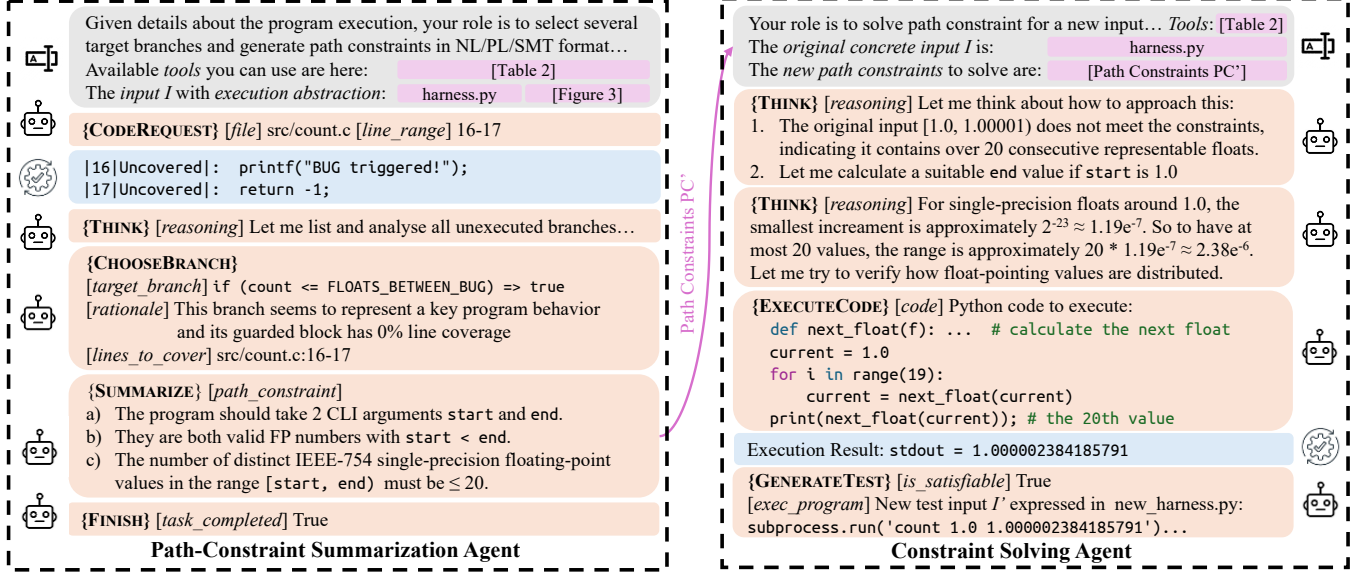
Given details about the program execution, your role is to select several target branches and generate path constraints in NL/PL/SMT format…
Available *tools* you can use are here: [Table 2]
The *input I* with *execution abstraction*: harness.py [Figure 3]

{CodeRequest} [*file*] src/count.c [*line_range*] 16-17

|16|Uncovered|: printf("BUG triggered!");
|17|Uncovered|: return -1;

{Think} [*reasoning*] Let me list and analyse all unexecuted branches…

{ChooseBranch}
[*target_branch*] if (count <= FLOATS_BETWEEN_BUG) => true
[*rationale*] This branch seems to represent a key program behavior and its guarded block has 0% line coverage
[*lines_to_cover*] src/count.c:16-17

{Summarize} [*path_constraint*]
a) The program should take 2 CLI arguments start and end.
b) They are both valid FP numbers with start < end.
c) The number of distinct IEEE-754 single-precision floating-point values in the range [start, end) must be ≤ 20.

{Finish} [*task_completed*] True

Path-Constraint Summarization Agent

Path Constraints PC'

Your role is to solve path constraint for a new input… *Tools*: [Table 2]
The *original concrete input I* is: harness.py
The *new path constraints* to solve are: [Path Constraints PC']

{Think} [*reasoning*] Let me think about how to approach this:
1. The original input [1.0, 1.00001) does not meet the constraints, indicating it contains over 20 consecutive representable floats.
2. Let me calculate a suitable end value if start is 1.0

{Think} [*reasoning*] For single-precision floats around 1.0, the smallest increament is approximately $2^{-23} \approx 1.19e^{-7}$. So to have at most 20 values, the range is approximately $20 * 1.19e^{-7} \approx 2.38e^{-6}$. Let me try to verify how float-pointing values are distributed.

{ExecuteCode} [*code*] Python code to execute:
def next_float(f): ... # calculate the next float
current = 1.0
for i in range(19):
    current = next_float(current)
print(next_float(current)); # the 20th value

Execution Result: stdout = 1.000002384185791

{GenerateTest} [*is_satisfiable*] True
[*exec_program*] New test input *I'* expressed in new_harness.py:
subprocess.run('count 1.0 1.000002384185791')...

Constraint Solving Agent